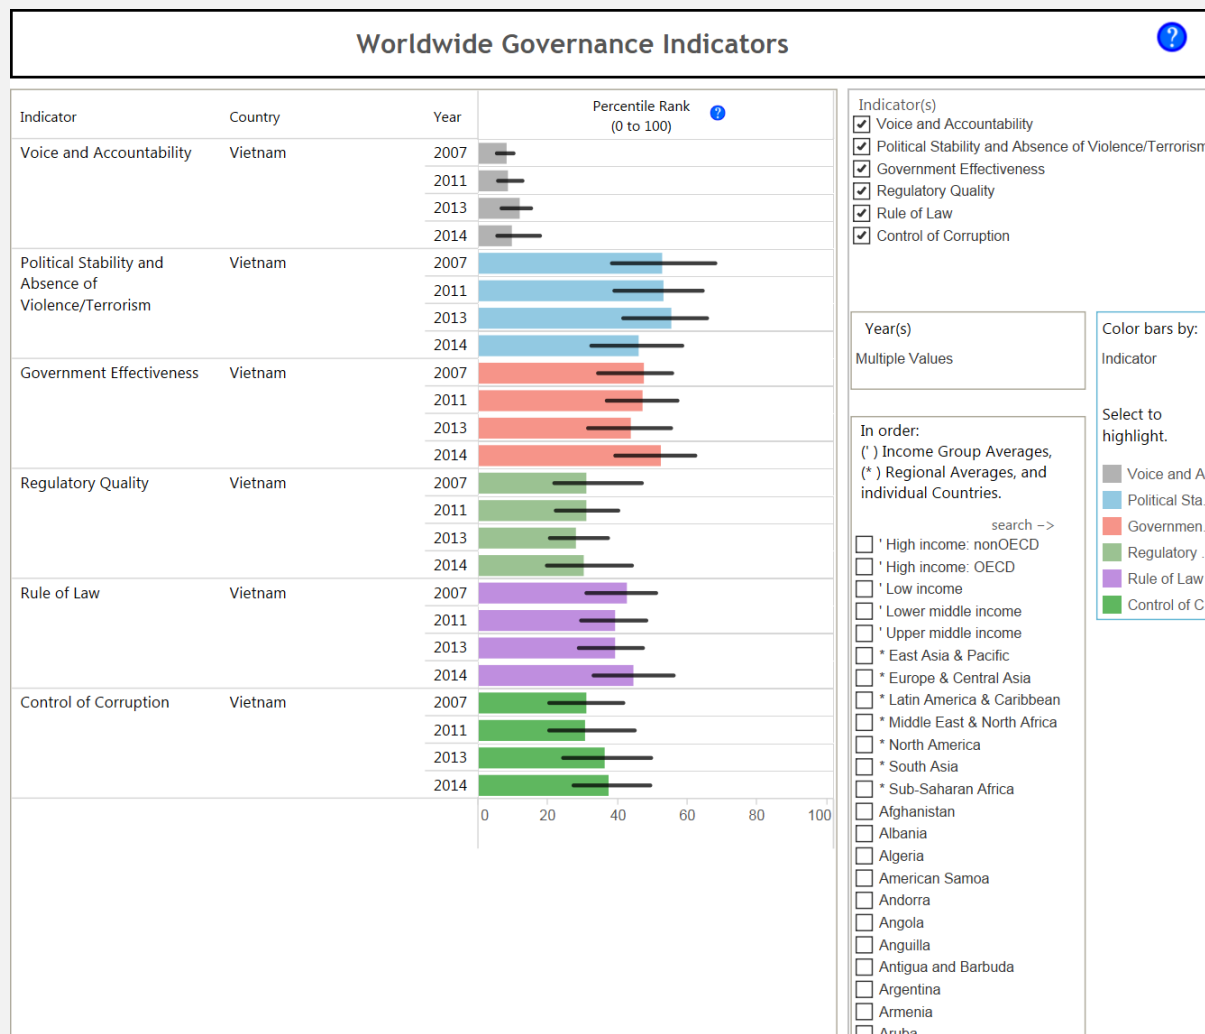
Worldwide Governance Indicators

| Indicator | Country | Year |
|---|---|---|
| Voice and Accountability | Vietnam | 2007 |
| | | 2011 |
| | | 2013 |
| | | 2014 |
| Political Stability and Absence of Violence/Terrorism | Vietnam | 2007 |
| | | 2011 |
| | | 2013 |
| | | 2014 |
| Government Effectiveness | Vietnam | 2007 |
| | | 2011 |
| | | 2013 |
| | | 2014 |
| Regulatory Quality | Vietnam | 2007 |
| | | 2011 |
| | | 2013 |
| | | 2014 |
| Rule of Law | Vietnam | 2007 |
| | | 2011 |
| | | 2013 |
| | | 2014 |
| Control of Corruption | Vietnam | 2007 |
| | | 2011 |
| | | 2013 |
| | | 2014 |

Percentile Rank (0 to 100)

0 20 40 60 80 100

Indicator(s)
Voice and Accountability
Political Stability and Absence of Violence/Terrorism
Government Effectiveness
Regulatory Quality
Rule of Law
Control of Corruption

Year(s)
Multiple Values

Color bars by:
Indicator

Select to highlight.
Voice and A
Political Sta
Governmen
Regulatory
Rule of Law
Control of C

In order:
( ' ) Income Group Averages, ( * ) Regional Averages, and individual Countries.

search ->
' High income: nonOECD
' High income: OECD
' Low income
' Lower middle income
' Upper middle income
* East Asia & Pacific
* Europe & Central Asia
* Latin America & Caribbean
* Middle East & North Africa
* North America
* South Asia
* Sub-Saharan Africa
Afghanistan
Albania
Algeria
American Samoa
Andorra
Angola
Anguilla
Antigua and Barbuda
Argentina
Armenia
Aruba